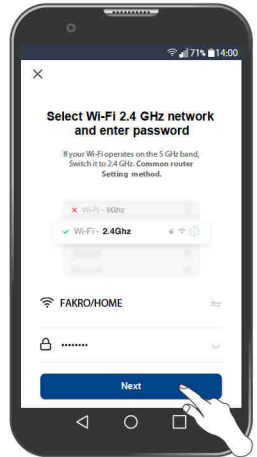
71% 14:00

×

Select Wi-Fi 2.4 GHz network and enter password

If your Wi-Fi operates on the 5 GHz band, Switch it to 2.4 GHz. Common router Setting method.

× Wi-Fi - 5Ghz

✓ Wi-Fi - 2.4Ghz

FAKRO/HOME

••••••••

Next